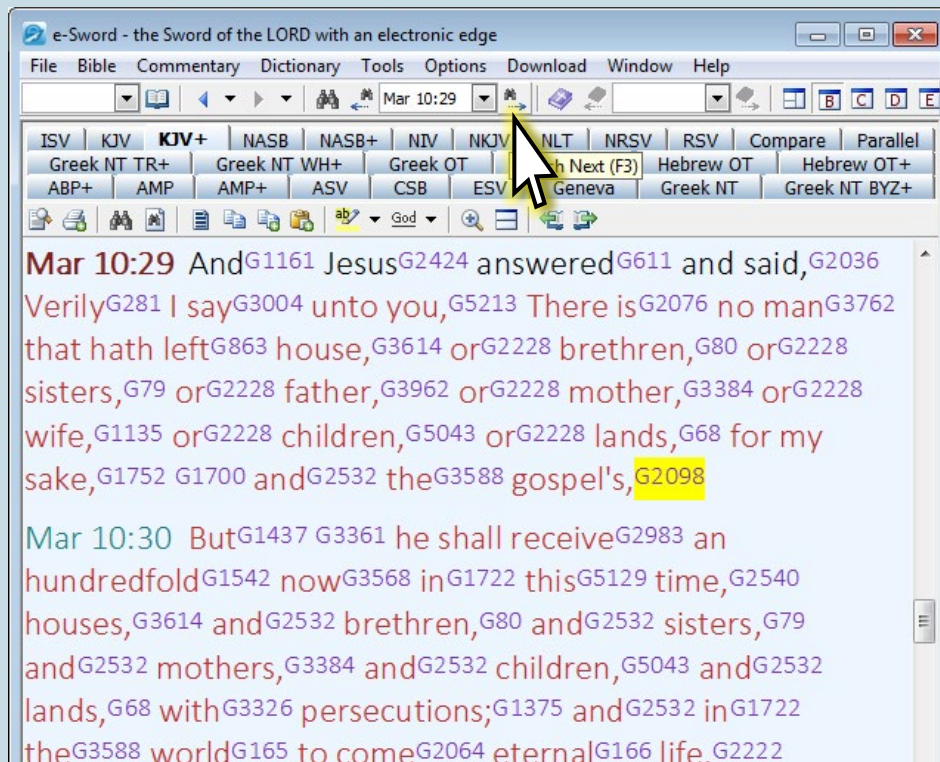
e-Sword - the Sword of the LORD with an electronic edge

File Bible Commentary Dictionary Tools Options Download Window Help

Mar 10:29

B C D E

ISV KJV KJV+ NASB NASB+ NIV NKJV NLT NRSV RSV Compare Parallel
Greek NT TR+ Greek NT WH+ Greek OT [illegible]h Next (F3) Hebrew OT Hebrew OT+
ABP+ AMP AMP+ ASV CSB ESV Geneva Greek NT Greek NT BYZ+

God

Mar 10:29 And$^{G1161}$ Jesus$^{G2424}$ answered$^{G611}$ and said,$^{G2036}$ Verily$^{G281}$ I say$^{G3004}$ unto you,$^{G5213}$ There is$^{G2076}$ no man$^{G3762}$ that hath left$^{G863}$ house,$^{G3614}$ or$^{G2228}$ brethren,$^{G80}$ or$^{G2228}$ sisters,$^{G79}$ or$^{G2228}$ father,$^{G3962}$ or$^{G2228}$ mother,$^{G3384}$ or$^{G2228}$ wife,$^{G1135}$ or$^{G2228}$ children,$^{G5043}$ or$^{G2228}$ lands,$^{G68}$ for my sake,$^{G1752}$ $^{G1700}$ and$^{G2532}$ the$^{G3588}$ gospel's,$^{G2098}$

Mar 10:30 But$^{G1437}$ $^{G3361}$ he shall receive$^{G2983}$ an hundredfold$^{G1542}$ now$^{G3568}$ in$^{G1722}$ this$^{G5129}$ time,$^{G2540}$ houses,$^{G3614}$ and$^{G2532}$ brethren,$^{G80}$ and$^{G2532}$ sisters,$^{G79}$ and$^{G2532}$ mothers,$^{G3384}$ and$^{G2532}$ children,$^{G5043}$ and$^{G2532}$ lands,$^{G68}$ with$^{G3326}$ persecutions;$^{G1375}$ and$^{G2532}$ in$^{G1722}$ the$^{G3588}$ world$^{G165}$ to come$^{G2064}$ eternal$^{G166}$ life.$^{G2222}$